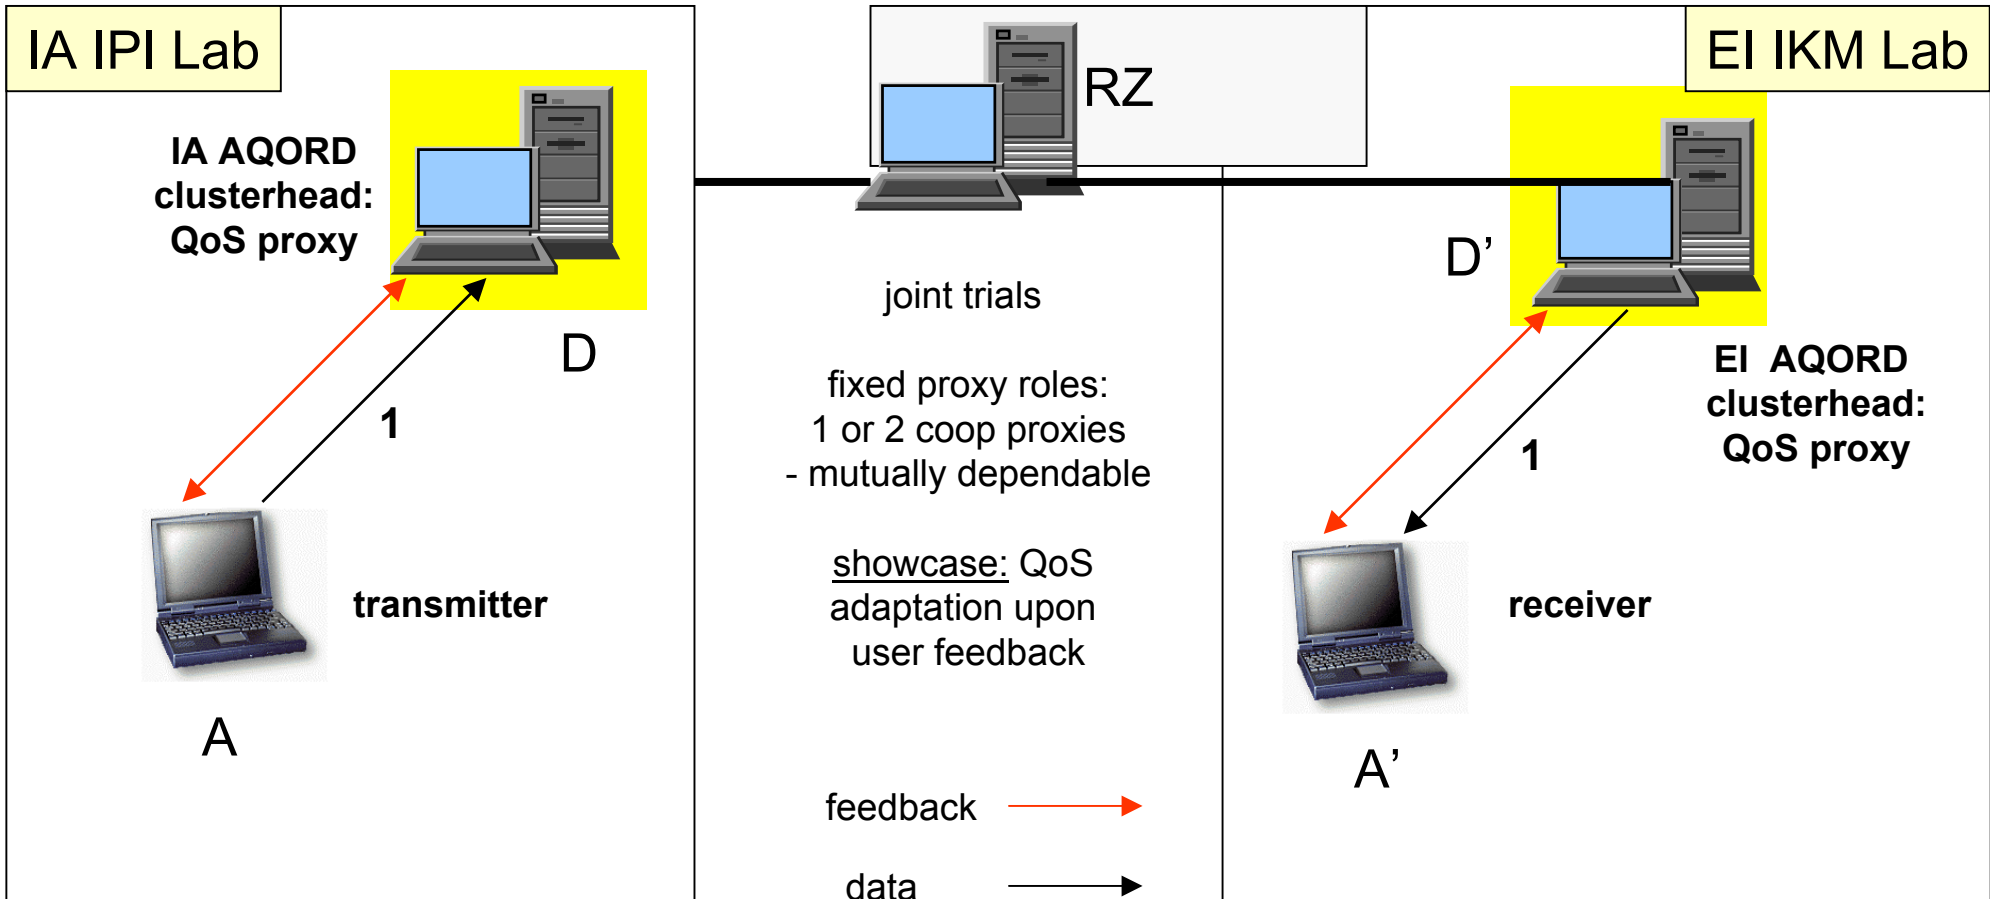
IA IPI Lab

IA AQORD clusterhead: QoS proxy

D

1

transmitter

A

RZ

joint trials

fixed proxy roles:
1 or 2 coop proxies
- mutually dependable

showcase: QoS adaptation upon user feedback

feedback

data

EI IKM Lab

D’

EI AQORD clusterhead: QoS proxy

1

receiver

A’